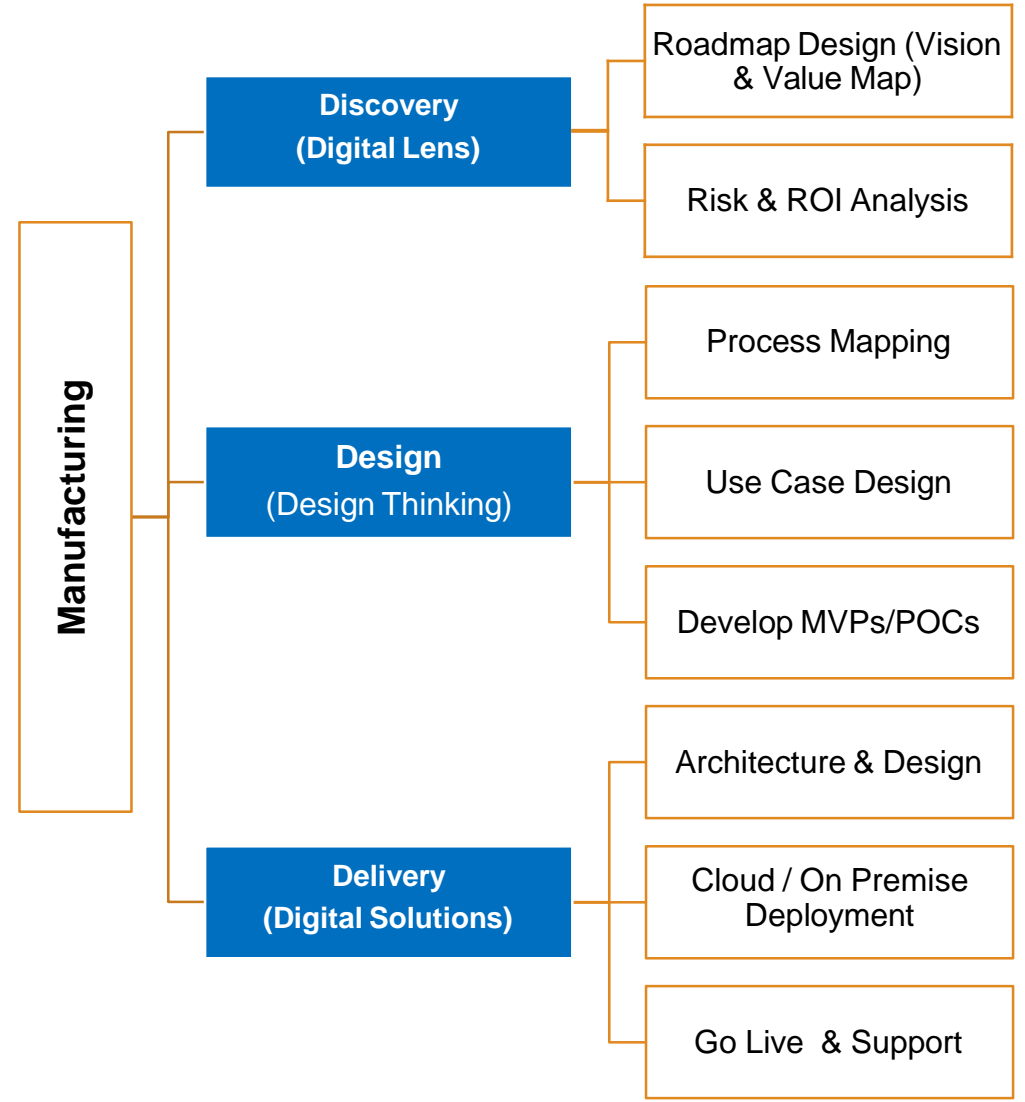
Manufacturing

Discovery
(Digital Lens)

Roadmap Design (Vision & Value Map)

Risk & ROI Analysis

Design
(Design Thinking)

Process Mapping

Use Case Design

Develop MVPs/POCs

Delivery
(Digital Solutions)

Architecture & Design

Cloud / On Premise Deployment

Go Live & Support